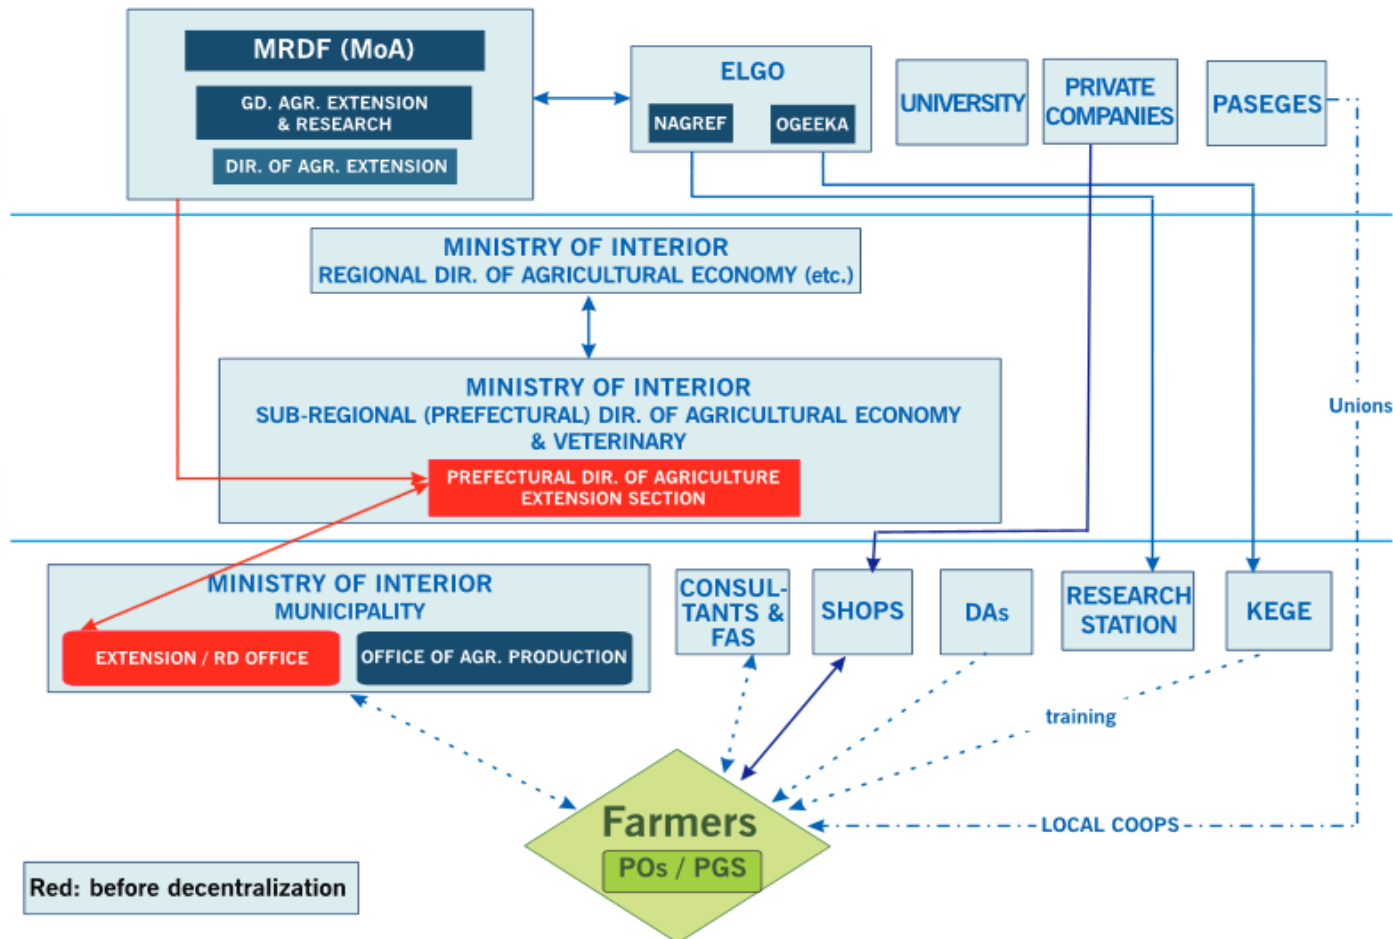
MRDF (MoA)
GD. AGR. EXTENSION & RESEARCH
DIR. OF AGR. EXTENSION

ELGO
NAGREF
OGEEKA

UNIVERSITY

PRIVATE COMPANIES

PASEGES

MINISTRY OF INTERIOR
REGIONAL DIR. OF AGRICULTURAL ECONOMY (etc.)

MINISTRY OF INTERIOR
SUB-REGIONAL (PREFECTURAL) DIR. OF AGRICULTURAL ECONOMY & VETERINARY
PREFECTURAL DIR. OF AGRICULTURE EXTENSION SECTION

Unions

MINISTRY OF INTERIOR
MUNICIPALITY
EXTENSION / RD OFFICE
OFFICE OF AGR. PRODUCTION

CONSULTANTS & FAS

SHOPS

DAs

RESEARCH STATION

KEGE

training

Farmers
POs / PGS

LOCAL COOPS

Red: before decentralization